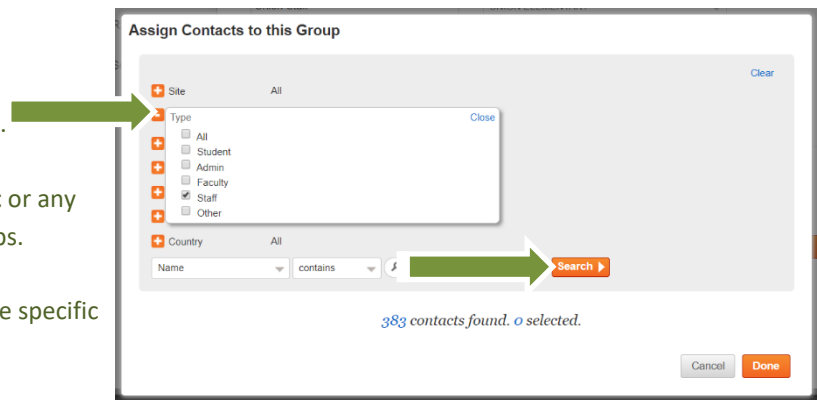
Assign Contacts to this Group

Clear

Site All

Type Close

All

Student

Admin

Faculty

Staff

Other

Country All

Name contains

Search

383 contacts found. 0 selected.

Cancel Done

s or any

ps.

e specific